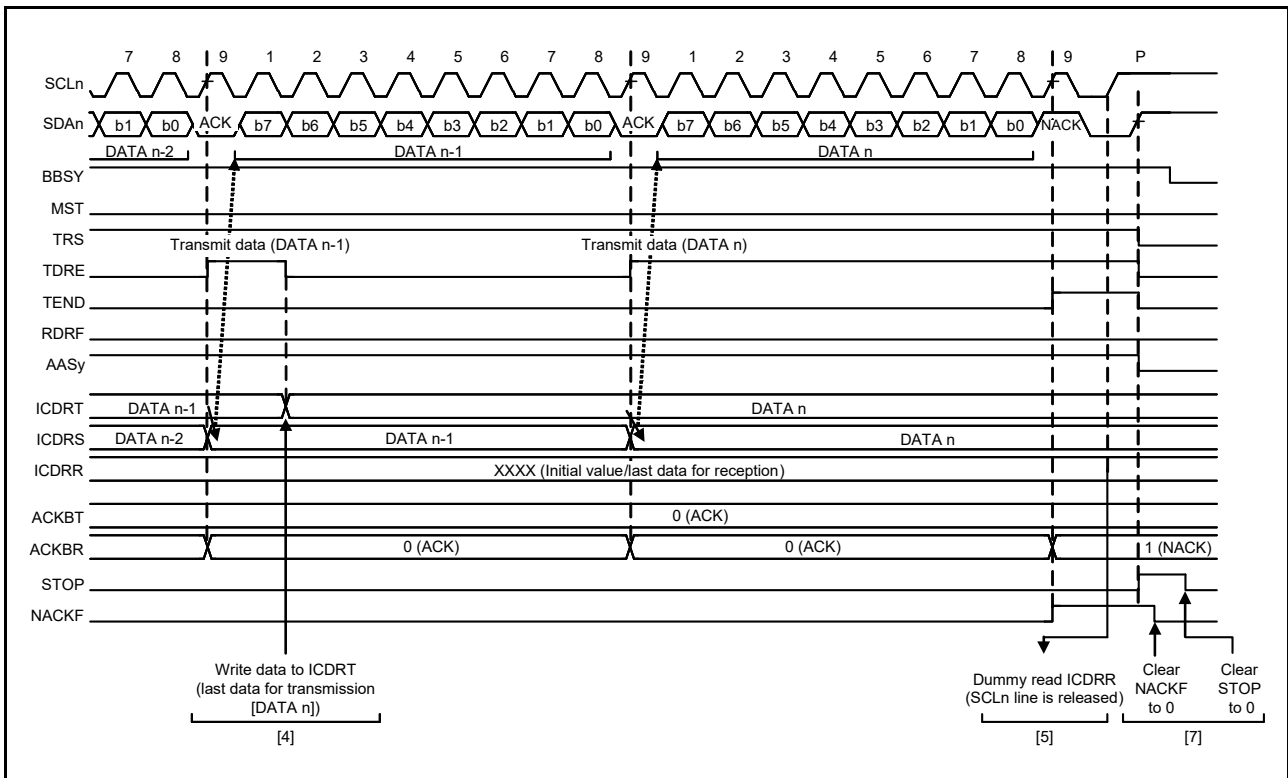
7 8 9 1 2 3 4 5 6 7 8 9 1 2 3 4 5 6 7 8 9 P

SCLn

SDAn b1 b0 ACK b7 b6 b5 b4 b3 b2 b1 b0 ACK b7 b6 b5 b4 b3 b2 b1 b0 NACK

DATA n-2 DATA n-1 DATA n

BBSY

MST

TRS

Transmit data (DATA n-1) Transmit data (DATA n)

TDRE

TEND

RDRF

AASy

ICDRT DATA n-1 DATA n

ICDRS DATA n-2 DATA n-1 DATA n

ICDRR XXXX (Initial value/last data for reception)

ACKBT 0 (ACK)

ACKBR 0 (ACK) 0 (ACK) 1 (NACK)

STOP

NACKF

Write data to ICDRT (last data for transmission [DATA n])

[4]

Dummy read ICDRR (SCLn line is released)

[5]

Clear NACKF to 0

Clear STOP to 0

[7]